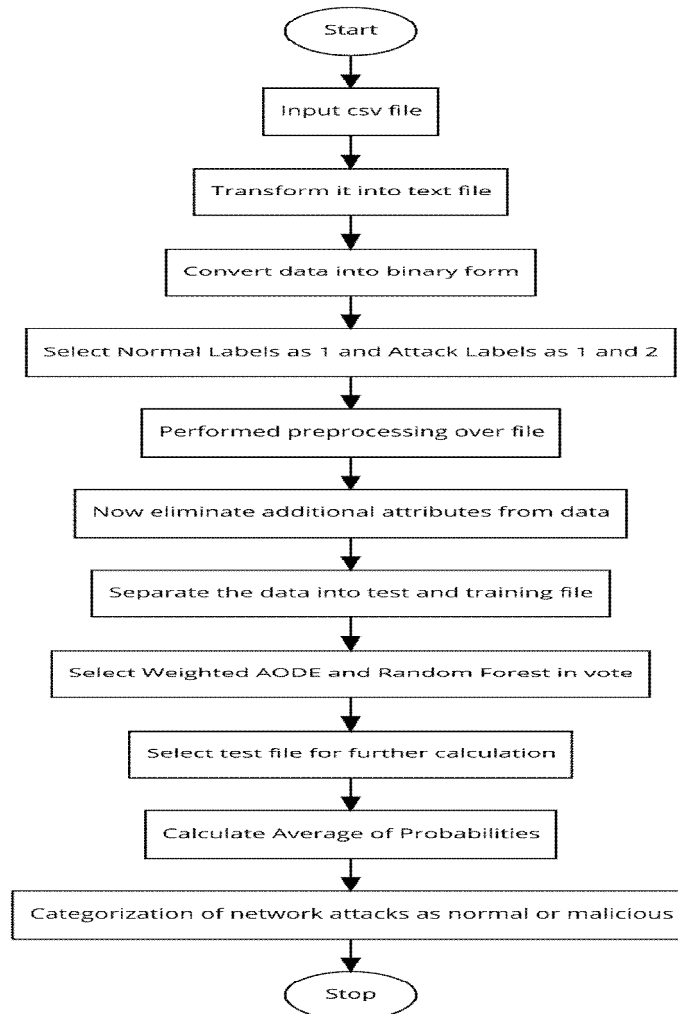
Start

Input csv file

Transform it into text file

Convert data into binary form

Select Normal Labels as 1 and Attack Labels as 1 and 2

Performed preprocessing over file

Now eliminate additional attributes from data

Separate the data into test and training file

Select Weighted AODE and Random Forest in vote

Select test file for further calculation

Calculate Average of Probabilities

Categorization of network attacks as normal or malicious

Stop